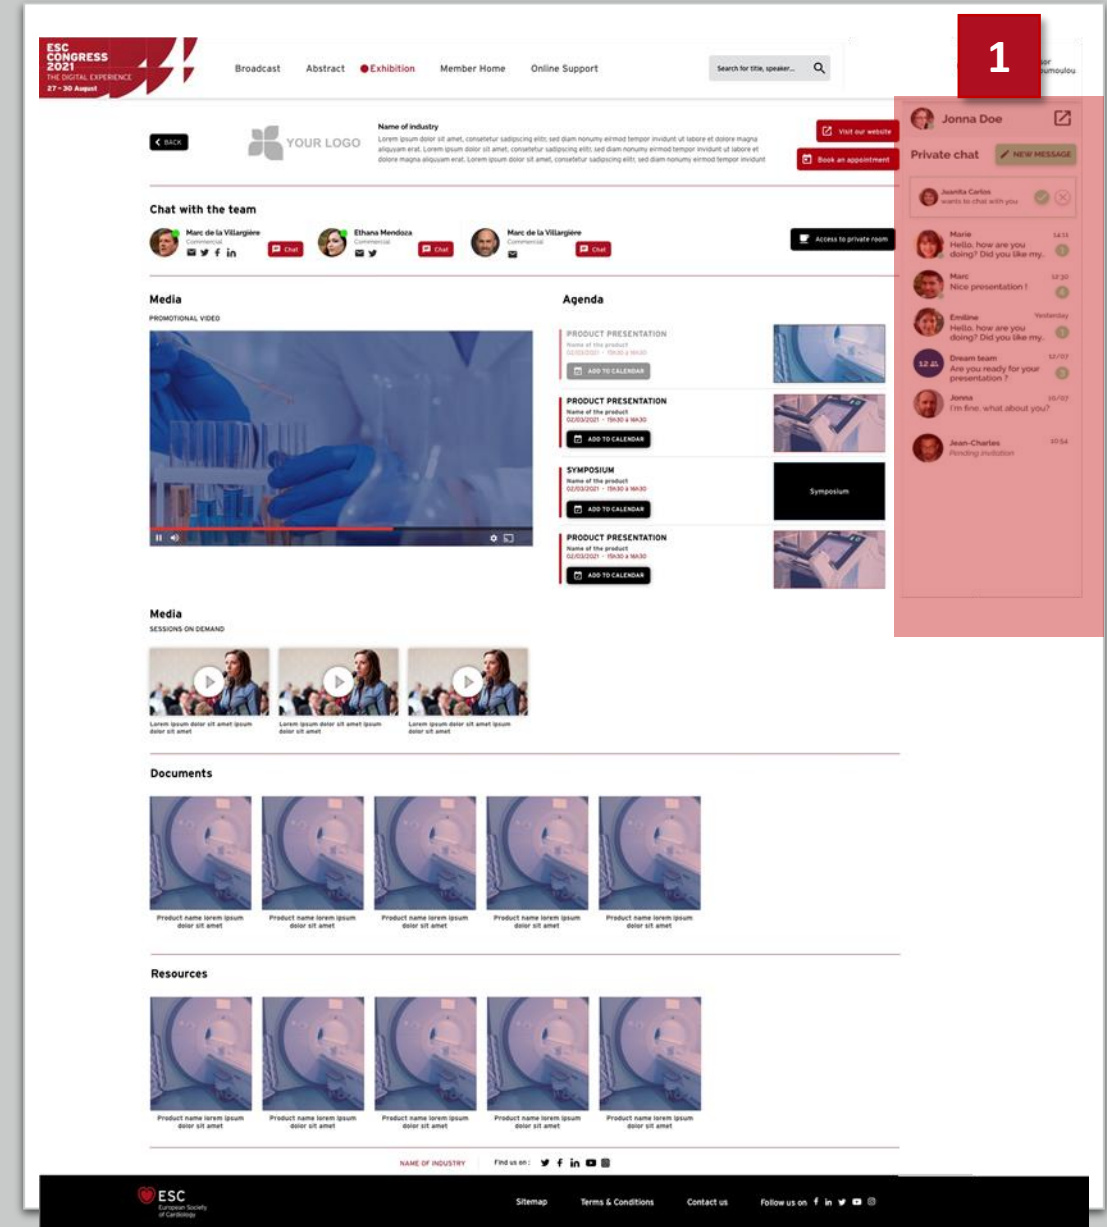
ESC CONGRESS 2021 THE DIGITAL EXPERIENCE 27 - 30 August

Broadcast Abstract Exhibition Member Home Online Support

Search for title, speaker...

1

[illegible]sor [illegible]umoulou

BACK

YOUR LOGO

Name of industry

Lorem ipsum dolor sit amet, consetetur sadipscing elitr, sed diam nonumy eirmod tempor invidunt ut labore et dolore magna aliquyam erat. Lorem ipsum dolor sit amet, consetetur sadipscing elitr, sed diam nonumy eirmod tempor invidunt ut labore et dolore magna aliquyam erat. Lorem ipsum dolor sit amet, consetetur sadipscing elitr, sed diam nonumy eirmod tempor invidunt

Visit our website

Book an appointment

Jonna Doe

Private chat

NEW MESSAGE

Juanita Carlos
wants to chat with you

Marie
Hello, how are you doing? Did you like my...

Marc
Nice presentation !

Emiline
Hello, how are you doing? Did you like my...

Dream team
Are you ready for your presentation ?

Jonna
I'm fine, what about you?

Jean-Charles
Pending invitation

Chat with the team

Marc de la Villargière
Commercial
Chat

Ethana Mendoza
Commercial
Chat

Marc de la Villargière
Commercial
Chat

Access to private room

Media

PROMOTIONAL VIDEO

Agenda

PRODUCT PRESENTATION
Name of the product
02/03/2021 - 11h30 à 14h30
ADD TO CALENDAR

PRODUCT PRESENTATION
Name of the product
02/03/2021 - 11h30 à 14h30
ADD TO CALENDAR

SYMPOSIUM
Name of the product
02/03/2021 - 11h30 à 14h30
ADD TO CALENDAR

Symposium

PRODUCT PRESENTATION
Name of the product
02/03/2021 - 11h30 à 14h30
ADD TO CALENDAR

Media

SESSIONS ON DEMAND

Lorem ipsum dolor sit amet ipsum dolor sit amet

Lorem ipsum dolor sit amet ipsum dolor sit amet

Lorem ipsum dolor sit amet ipsum dolor sit amet

Documents

Product name lorem ipsum dolor sit amet

Product name lorem ipsum dolor sit amet

Product name lorem ipsum dolor sit amet

Product name lorem ipsum dolor sit amet

Product name lorem ipsum dolor sit amet

Resources

Product name lorem ipsum dolor sit amet

Product name lorem ipsum dolor sit amet

Product name lorem ipsum dolor sit amet

Product name lorem ipsum dolor sit amet

Product name lorem ipsum dolor sit amet

NAME OF INDUSTRY Find us on :

ESC European Society of Cardiology

Sitemap Terms & Conditions Contact us Follow us on